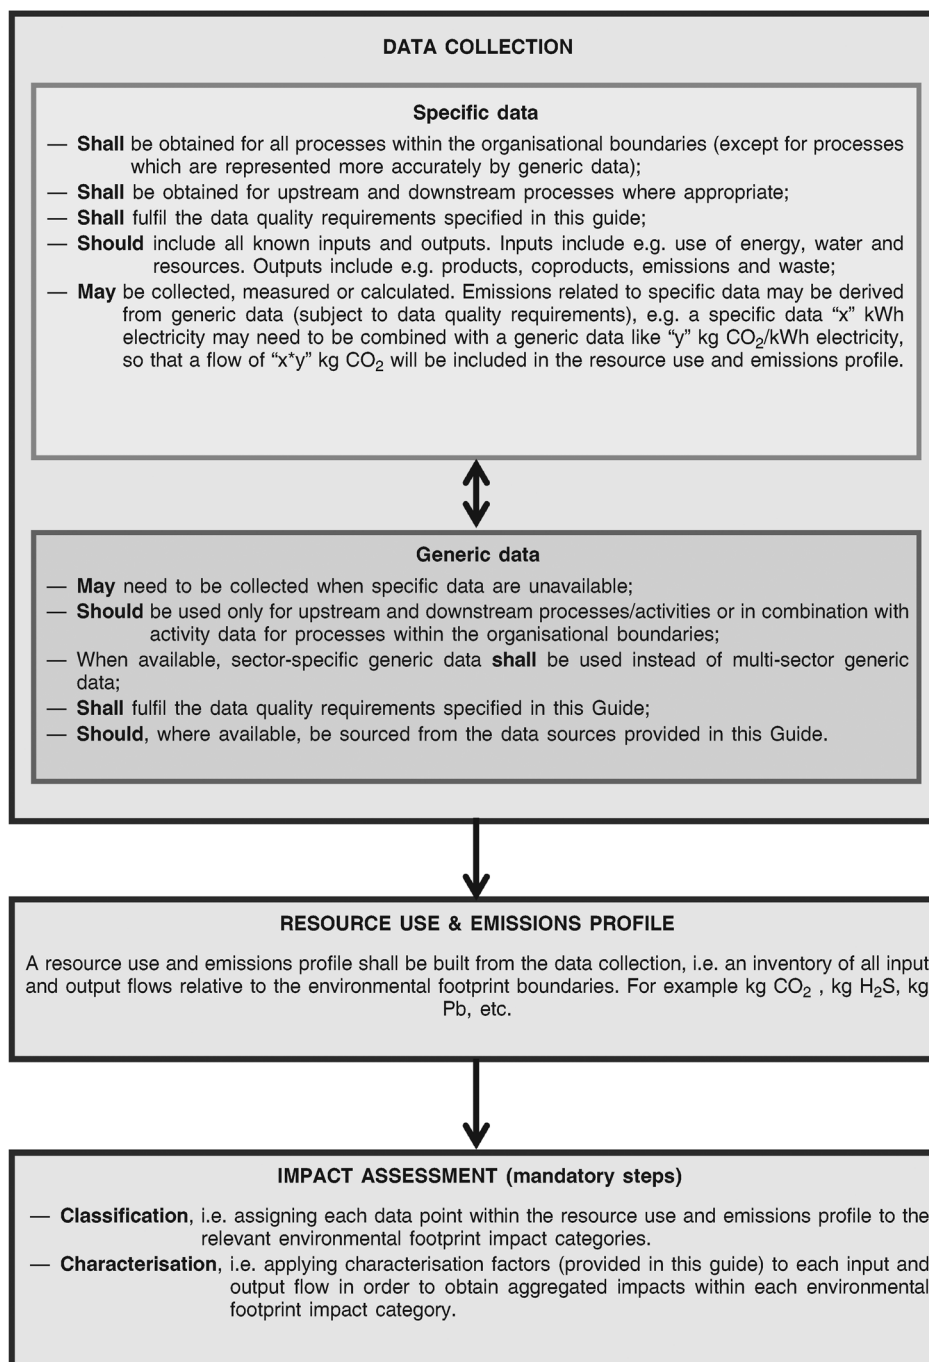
DATA COLLECTION

Specific data

— **Shall** be obtained for all processes within the organisational boundaries (except for processes which are represented more accurately by generic data);
— **Shall** be obtained for upstream and downstream processes where appropriate;
— **Shall** fulfil the data quality requirements specified in this guide;
— **Should** include all known inputs and outputs. Inputs include e.g. use of energy, water and resources. Outputs include e.g. products, coproducts, emissions and waste;
— **May** be collected, measured or calculated. Emissions related to specific data may be derived from generic data (subject to data quality requirements), e.g. a specific data "x" kWh electricity may need to be combined with a generic data like "y" kg $CO_2$/kWh electricity, so that a flow of "x*y" kg $CO_2$ will be included in the resource use and emissions profile.

Generic data

— **May** need to be collected when specific data are unavailable;
— **Should** be used only for upstream and downstream processes/activities or in combination with activity data for processes within the organisational boundaries;
— When available, sector-specific generic data **shall** be used instead of multi-sector generic data;
— **Shall** fulfil the data quality requirements specified in this Guide;
— **Should**, where available, be sourced from the data sources provided in this Guide.

RESOURCE USE & EMISSIONS PROFILE

A resource use and emissions profile shall be built from the data collection, i.e. an inventory of all input and output flows relative to the environmental footprint boundaries. For example kg $CO_2$ , kg $H_2S$, kg Pb, etc.

IMPACT ASSESSMENT (mandatory steps)

— **Classification**, i.e. assigning each data point within the resource use and emissions profile to the relevant environmental footprint impact categories.
— **Characterisation**, i.e. applying characterisation factors (provided in this guide) to each input and output flow in order to obtain aggregated impacts within each environmental footprint impact category.